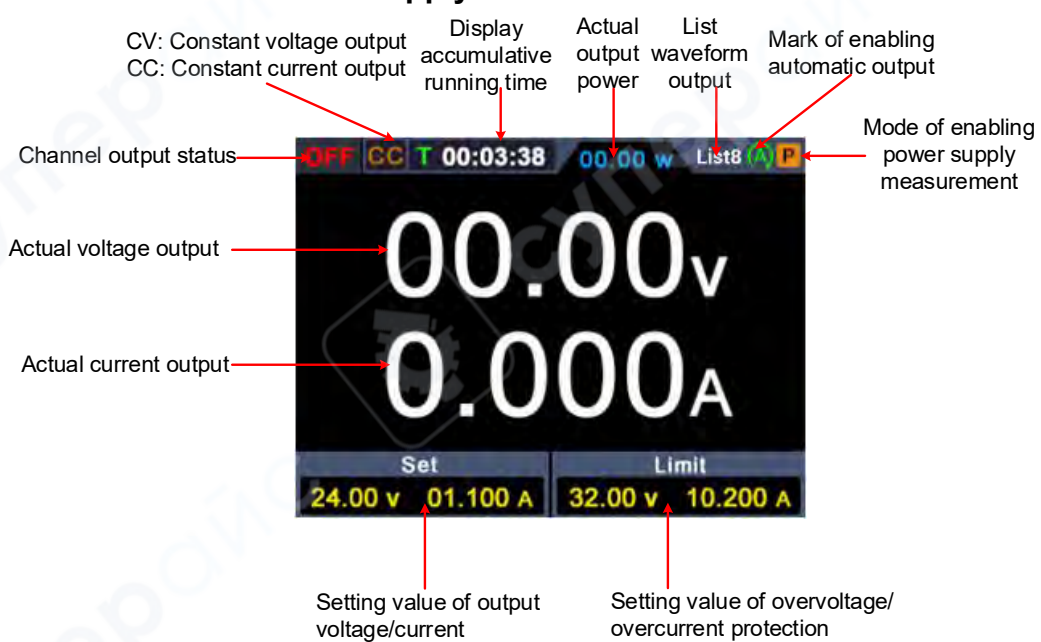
CV: Constant voltage output
CC: Constant current output

Display accumulative running time

Actual output power

List waveform output

Mark of enabling automatic output

Channel output status

OFF CC T 00:03:38 00.00 W List8 A P

Mode of enabling power supply measurement

Actual voltage output

00.00V

Actual current output

0.000A

Set

24.00 V 01.100 A

Limit

32.00 V 10.200 A

Setting value of output voltage/current

Setting value of overvoltage/ overcurrent protection